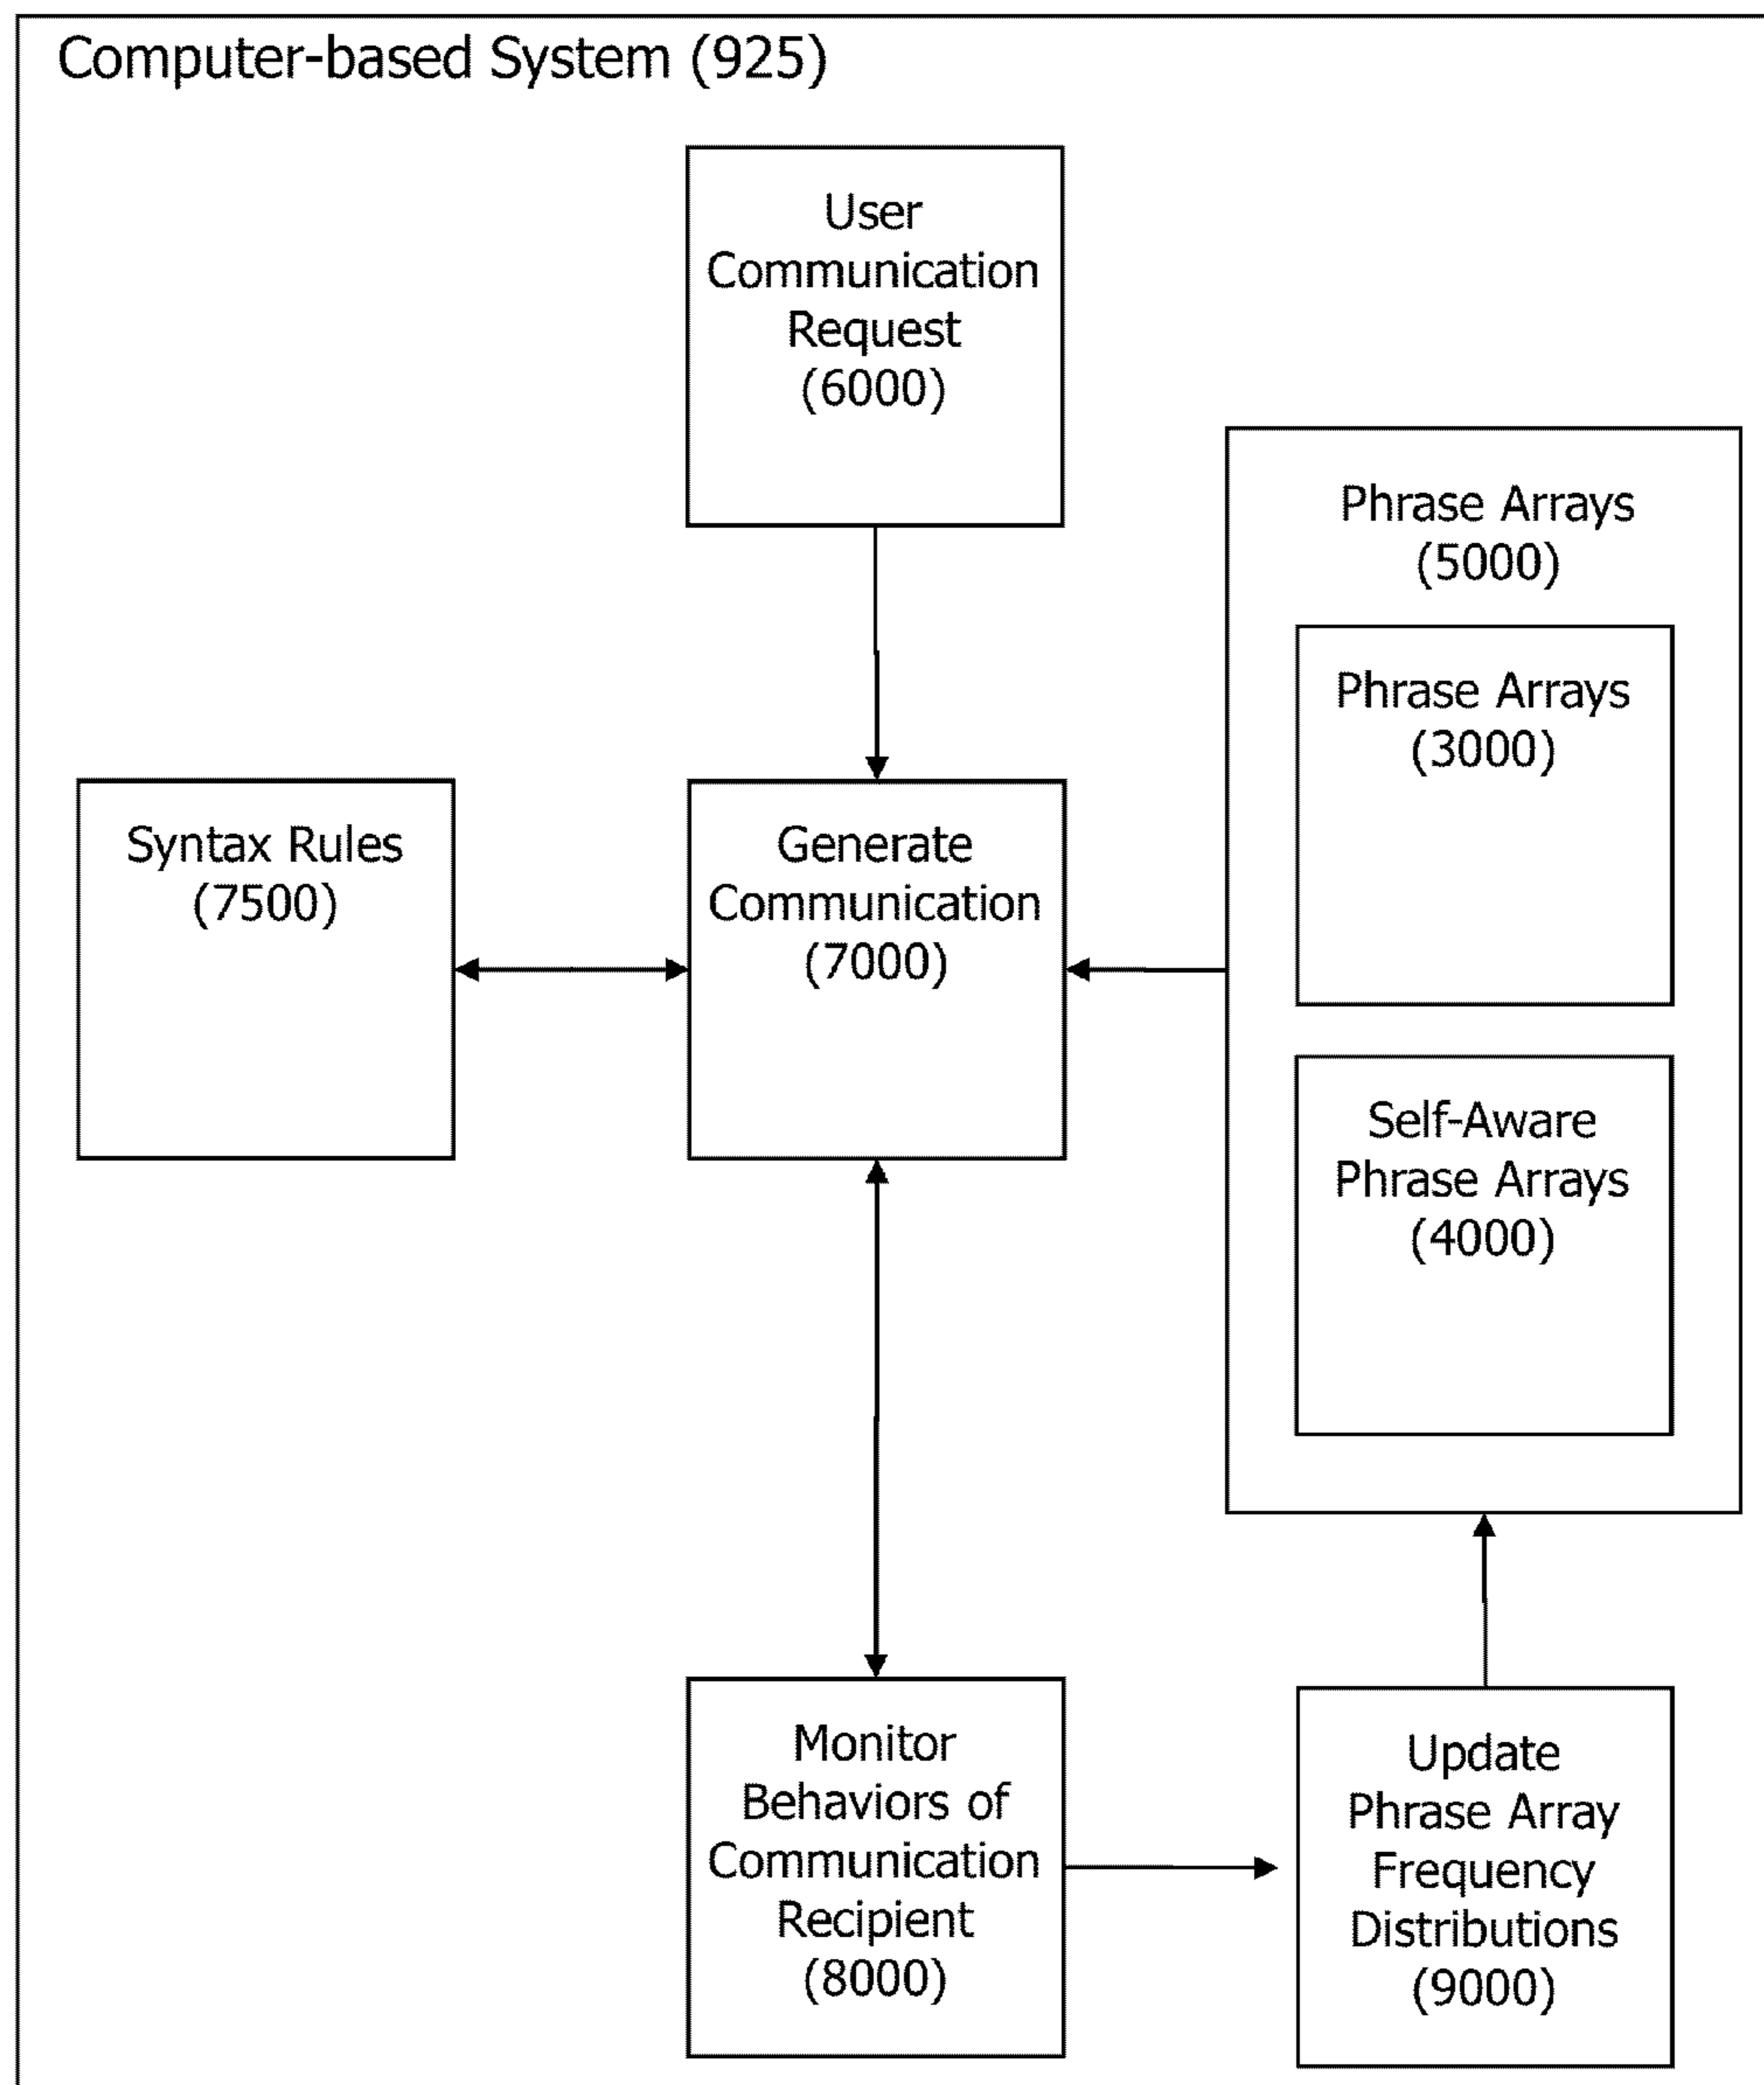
Computer-based System (925)

User Communication Request (6000)

Phrase Arrays (5000)

Phrase Arrays (3000)

Syntax Rules (7500)

Generate Communication (7000)

Self-Aware Phrase Arrays (4000)

Monitor Behaviors of Communication Recipient (8000)

Update Phrase Array Frequency Distributions (9000)